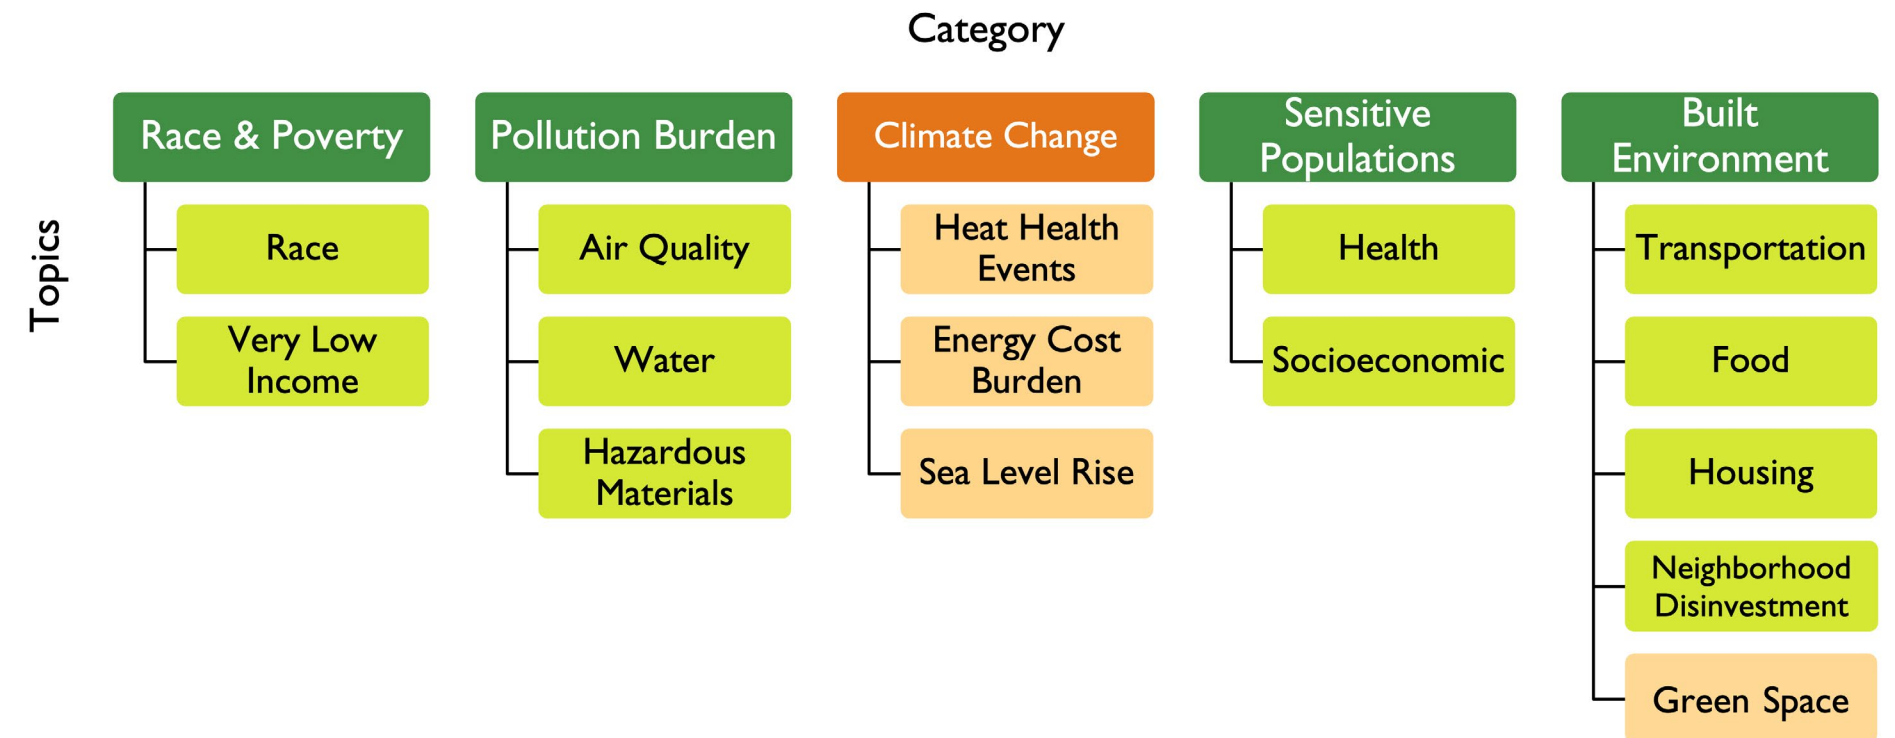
Category

Topics

Race & Poverty
Race
Very Low Income

Pollution Burden
Air Quality
Water
Hazardous Materials

Climate Change
Heat Health Events
Energy Cost Burden
Sea Level Rise

Sensitive Populations
Health
Socioeconomic

Built Environment
Transportation
Food
Housing
Neighborhood Disinvestment
Green Space